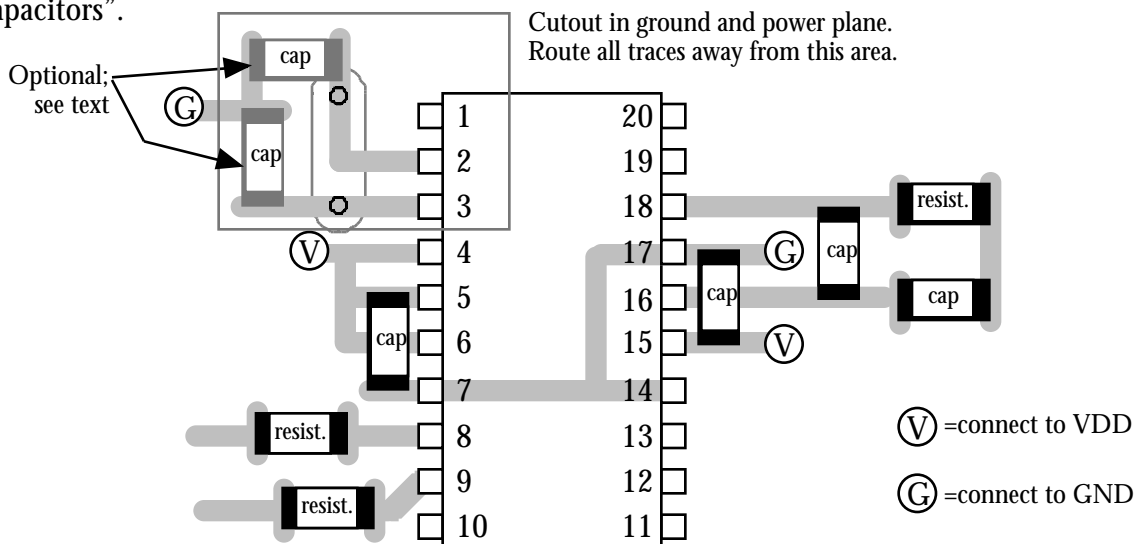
apacitors".

Cutout in ground and power plane. Route all traces away from this area.

Optional; see text

cap

G

cap

1
2
3

20
19
18

V

4
5
6
7
8
9
10

17
16
15
14
13
12
11

resist.

cap

G

cap

cap

V

cap

resist.

resist.

V =connect to VDD

G =connect to GND